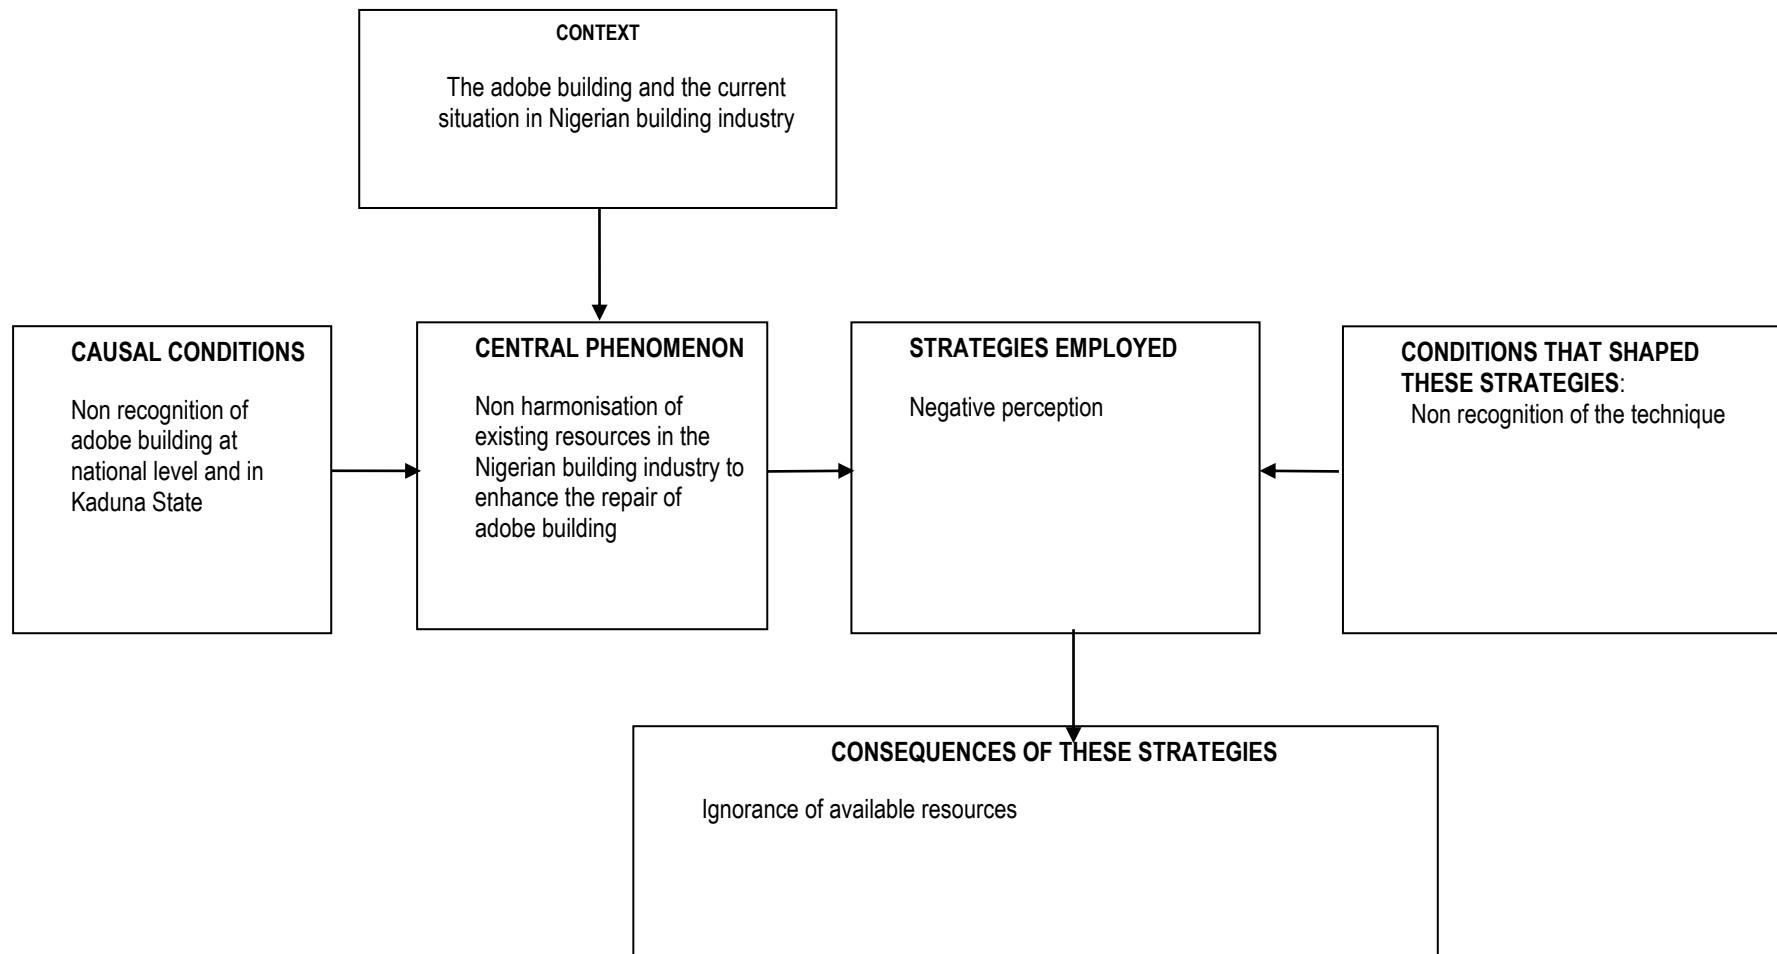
CONTEXT

The adobe building and the current situation in Nigerian building industry

CAUSAL CONDITIONS

Non recognition of adobe building at national level and in Kaduna State

CENTRAL PHENOMENON

Non harmonisation of existing resources in the Nigerian building industry to enhance the repair of adobe building

STRATEGIES EMPLOYED

Negative perception

CONDITIONS THAT SHAPED THESE STRATEGIES:

Non recognition of the technique

CONSEQUENCES OF THESE STRATEGIES

Ignorance of available resources